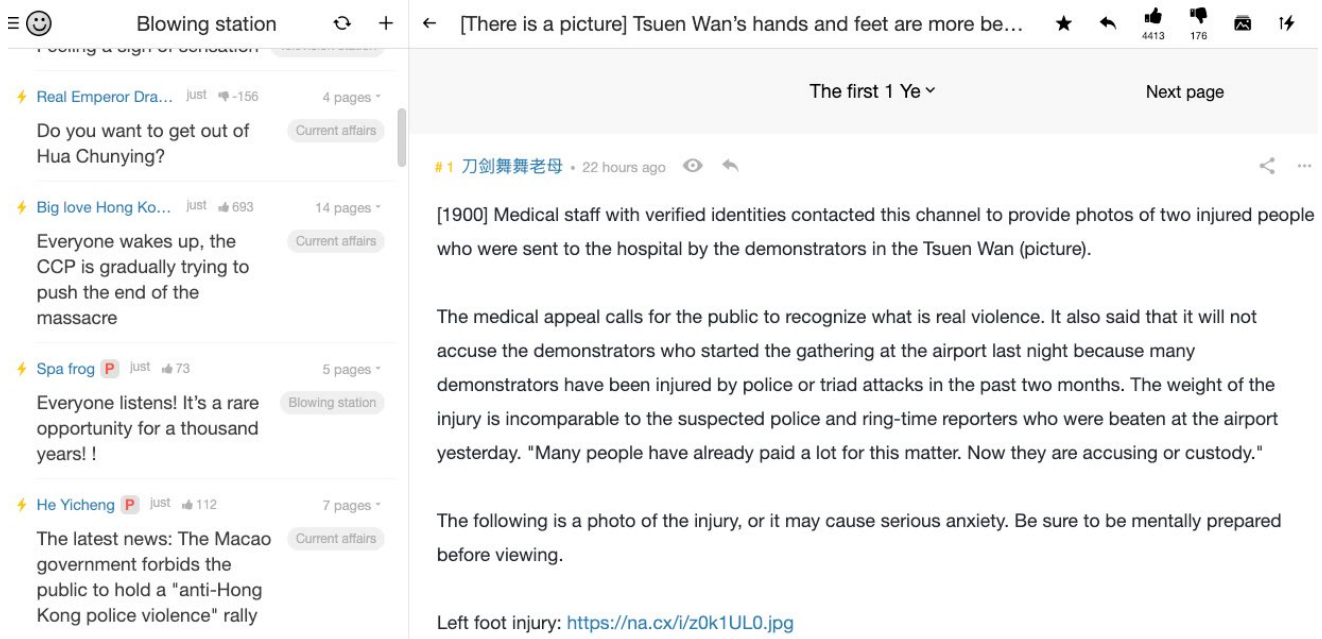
Blowing station

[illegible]

Real Emperor Dra... just -156 4 pages
Do you want to get out of Hua Chunying?
Current affairs

Big love Hong Ko... just 693 14 pages
Everyone wakes up, the CCP is gradually trying to push the end of the massacre
Current affairs

Spa frog P just 73 5 pages
Everyone listens! It's a rare opportunity for a thousand years! !
Blowing station

He Yicheng P just 112 7 pages
The latest news: The Macao government forbids the public to hold a "anti-Hong Kong police violence" rally
Current affairs

[There is a picture] Tsuen Wan's hands and feet are more be...

4413 176

The first 1 Ye

Next page

#1 刀剑舞舞老母 • 22 hours ago

[1900] Medical staff with verified identities contacted this channel to provide photos of two injured people who were sent to the hospital by the demonstrators in the Tsuen Wan (picture).

The medical appeal calls for the public to recognize what is real violence. It also said that it will not accuse the demonstrators who started the gathering at the airport last night because many demonstrators have been injured by police or triad attacks in the past two months. The weight of the injury is incomparable to the suspected police and ring-time reporters who were beaten at the airport yesterday. "Many people have already paid a lot for this matter. Now they are accusing or custody."

The following is a photo of the injury, or it may cause serious anxiety. Be sure to be mentally prepared before viewing.

Left foot injury: https://na.cx/i/z0k1UL0.jpg